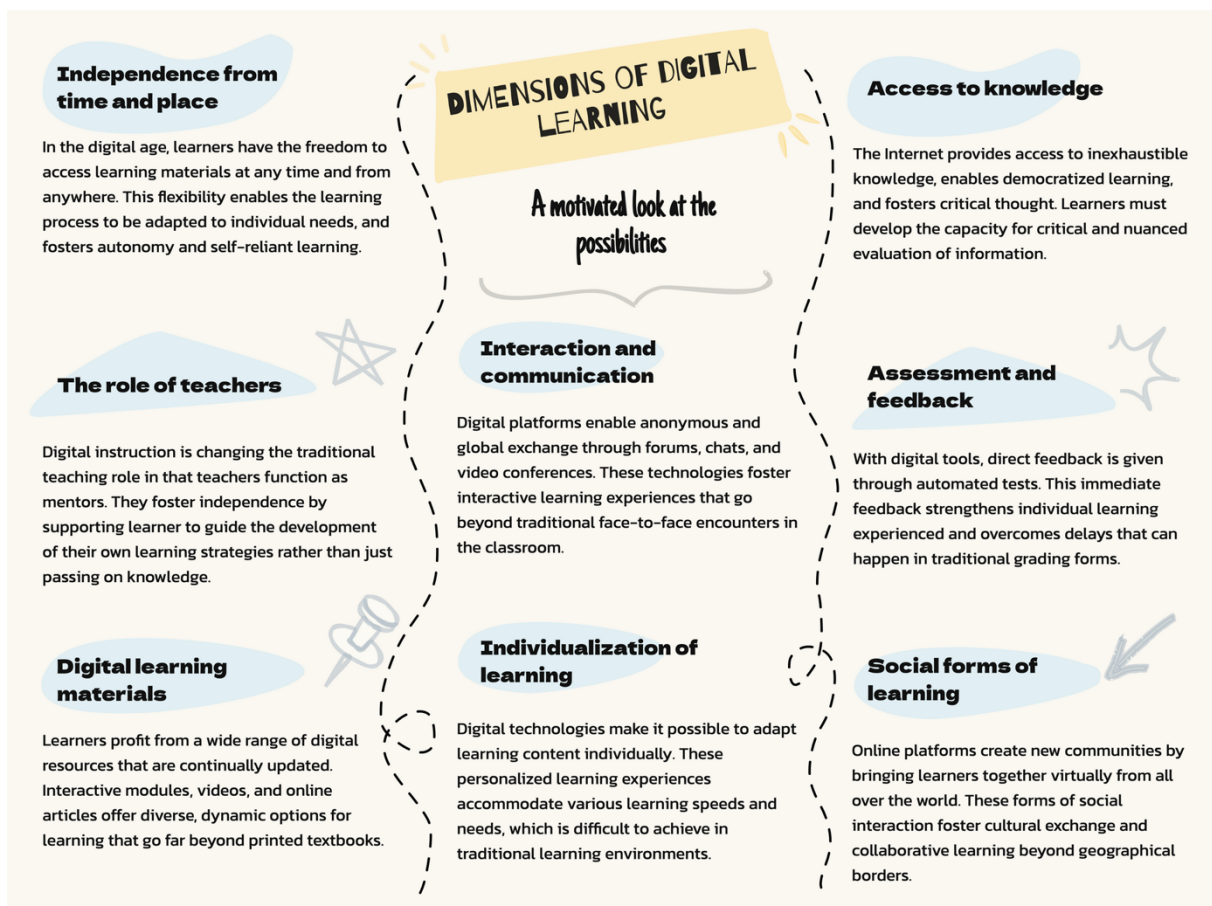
DIMENSIONS OF DIGITAL LEARNING

A motivated look at the possibilities

Independence from time and place

In the digital age, learners have the freedom to access learning materials at any time and from anywhere. This flexibility enables the learning process to be adapted to individual needs, and fosters autonomy and self-reliant learning.

The role of teachers

Digital instruction is changing the traditional teaching role in that teachers function as mentors. They foster independence by supporting learner to guide the development of their own learning strategies rather than just passing on knowledge.

Digital learning materials

Learners profit from a wide range of digital resources that are continually updated. Interactive modules, videos, and online articles offer diverse, dynamic options for learning that go far beyond printed textbooks.

Interaction and communication

Digital platforms enable anonymous and global exchange through forums, chats, and video conferences. These technologies foster interactive learning experiences that go beyond traditional face-to-face encounters in the classroom.

Individualization of learning

Digital technologies make it possible to adapt learning content individually. These personalized learning experiences accommodate various learning speeds and needs, which is difficult to achieve in traditional learning environments.

Access to knowledge

The Internet provides access to inexhaustible knowledge, enables democratized learning, and fosters critical thought. Learners must develop the capacity for critical and nuanced evaluation of information.

Assessment and feedback

With digital tools, direct feedback is given through automated tests. This immediate feedback strengthens individual learning experienced and overcomes delays that can happen in traditional grading forms.

Social forms of learning

Online platforms create new communities by bringing learners together virtually from all over the world. These forms of social interaction foster cultural exchange and collaborative learning beyond geographical borders.